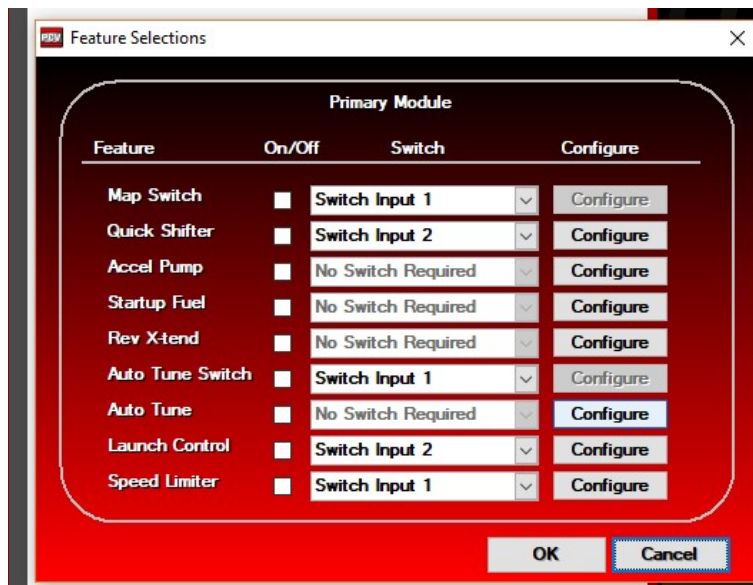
Feature Selections

Primary Module

| Feature | On/Off | Switch | Configure |
|---|---|---|---|
| Map Switch | | Switch Input 1 | Configure |
| Quick Shifter | | Switch Input 2 | Configure |
| Accel Pump | | No Switch Required | Configure |
| Startup Fuel | | No Switch Required | Configure |
| Rev X-tend | | No Switch Required | Configure |
| Auto Tune Switch | | Switch Input 1 | Configure |
| Auto Tune | | No Switch Required | Configure |
| Launch Control | | Switch Input 2 | Configure |
| Speed Limiter | | Switch Input 1 | Configure |

OK Cancel